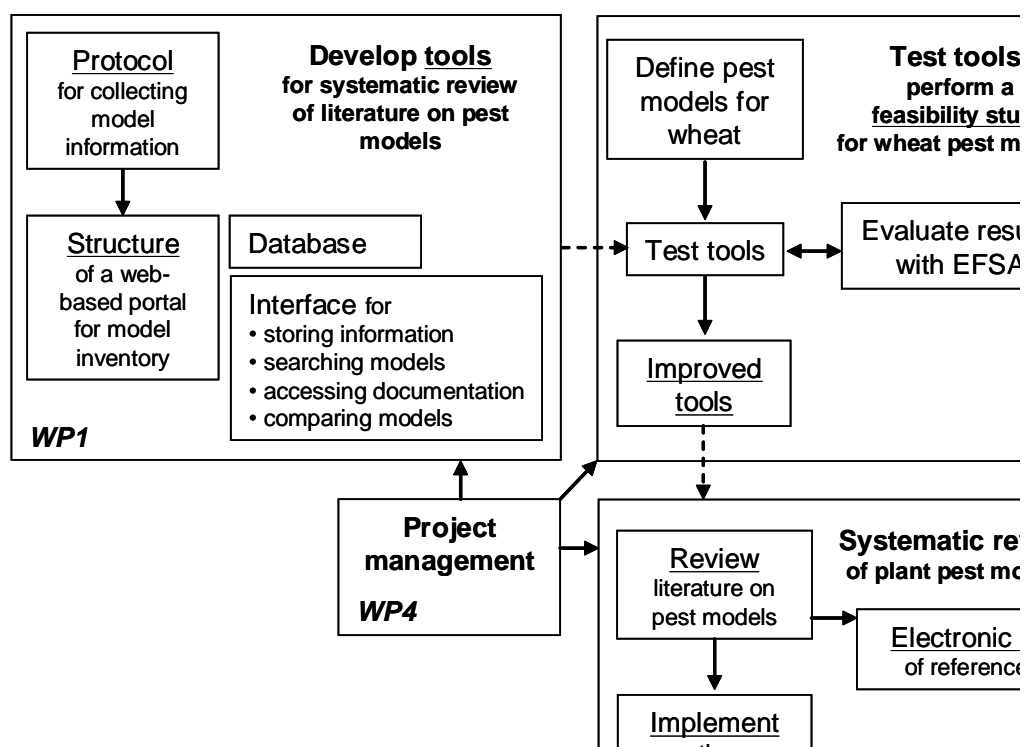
Protocol for collecting model information

Develop tools for systematic review of literature on pest models

Structure of a web-based portal for model inventory

Database

Interface for
• storing information
• searching models
• accessing documentation
• comparing models

WP1

Define pest models for wheat

Test tools perform a feasibility stu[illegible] for wheat pest m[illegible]

Test tools

Evaluate resu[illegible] with EFSA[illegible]

Improved tools

Project management

WP4

Review literature on pest models

Systematic re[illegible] of plant pest mo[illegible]

Electronic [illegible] of reference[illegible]

Implement